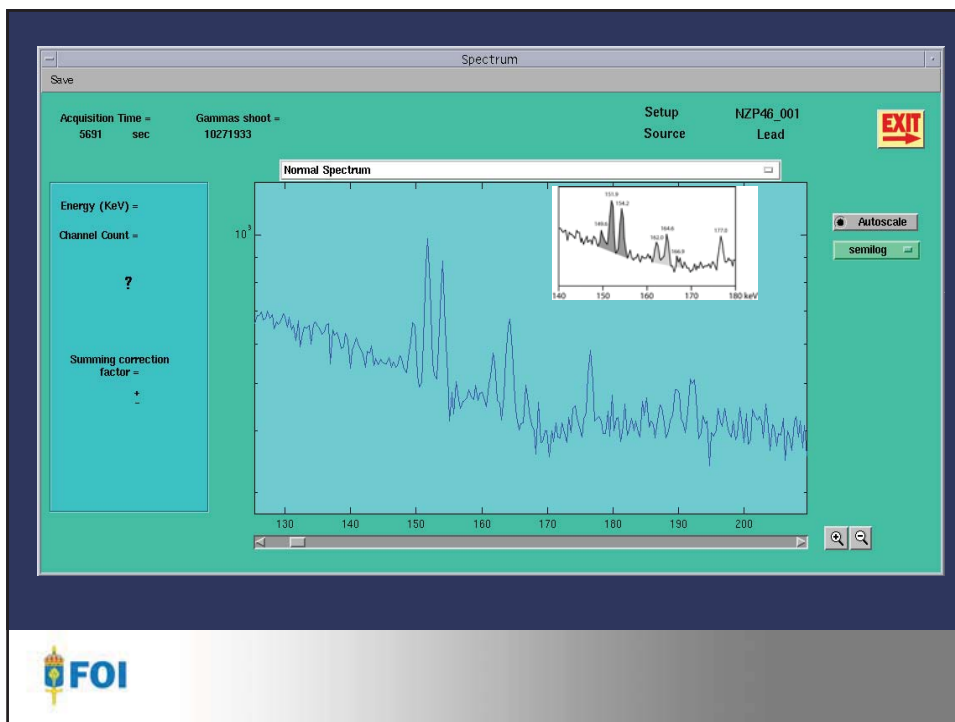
Spectrum

Save

Acquisition Time =
5691 sec

Gammas shoot =
10271933

Setup NZP46_001
Source Lead

EXIT

Normal Spectrum

Energy (KeV) =

Channel Count =

?

Summing correction factor =

+
-

$10^3$

151.9
154.2
149.6
164.6
162.0
166.9
177.0

140 150 160 170 180 keV

Autoscale

semilog

130 140 150 160 170 180 190 200

FOI